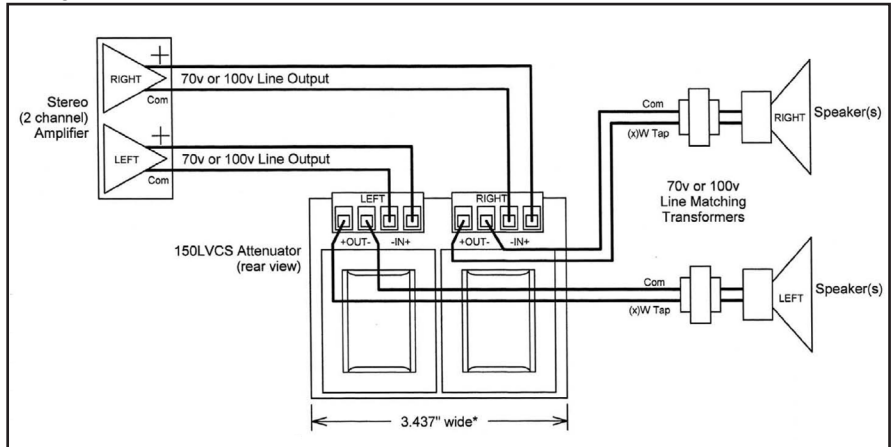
RIGHT
+
Com
70v or 100v Line Output

Stereo (2 channel) Amplifier

LEFT
+
Com
70v or 100v Line Output

LEFT
+OUT- -IN+

RIGHT
+OUT- -IN+

150LVCS Attenuator (rear view)

Com
(x)W Tap
RIGHT
Speaker(s)

70v or 100v Line Matching Transformers

Com
(x)W Tap
LEFT
Speaker(s)

3.437" wide*